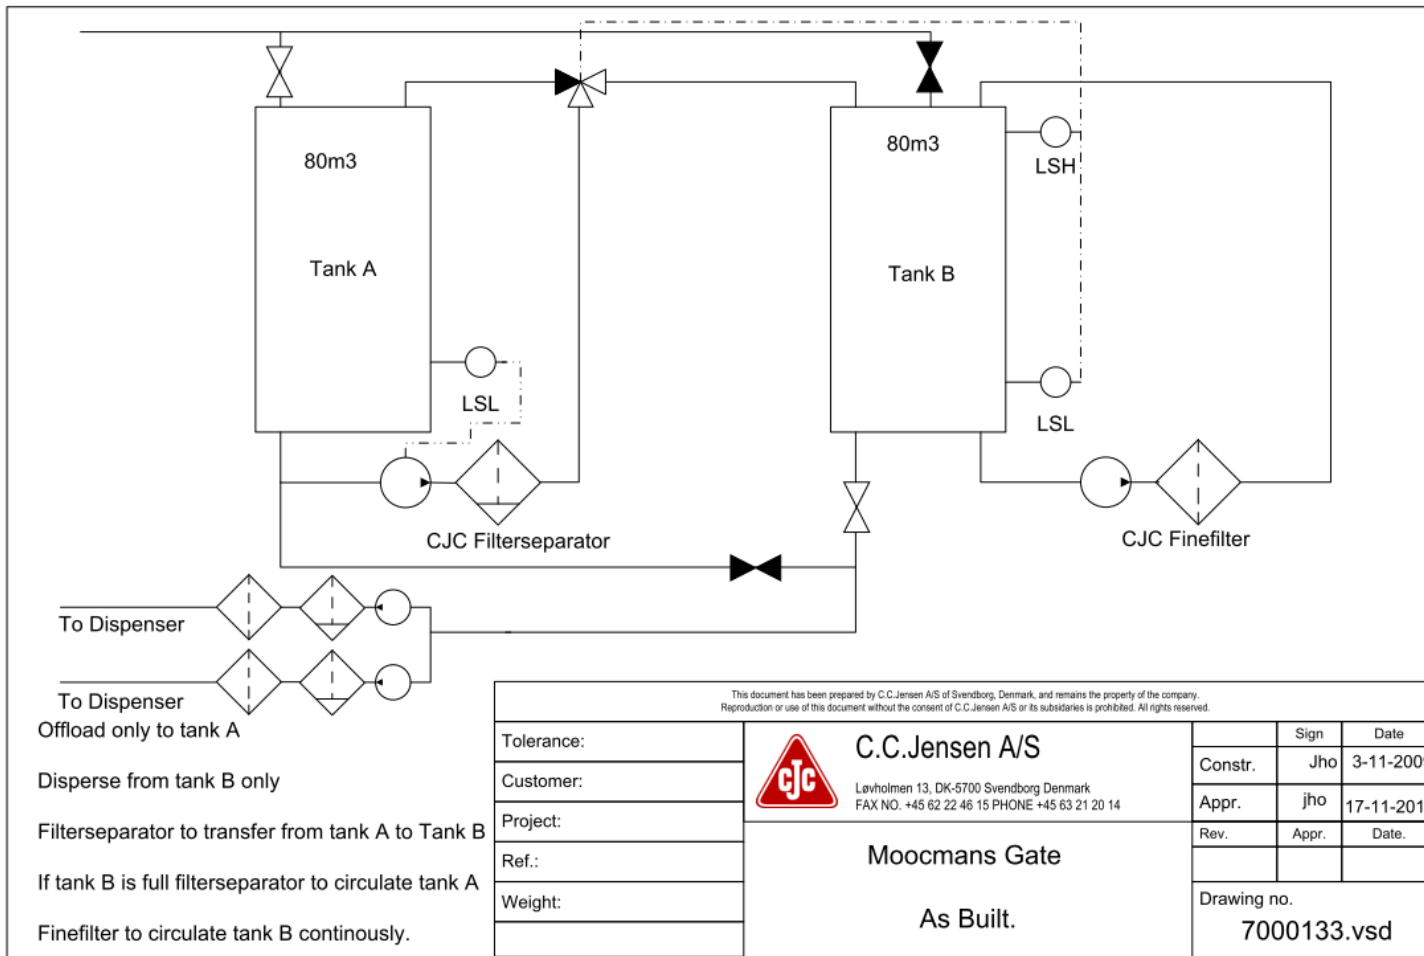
80m3

Tank A

LSL

80m3

Tank B

LSH

LSL

CJC Filterseparator

CJC Finefilter

To Dispenser

To Dispenser

Offload only to tank A

Disperse from tank B only

Filterseparator to transfer from tank A to Tank B

If tank B is full filterseparator to circulate tank A

Finefilter to circulate tank B continously.

This document has been prepared by C.C.Jensen A/S of Svendborg, Denmark, and remains the property of the company. Reproduction or use of this document without the consent of C.C.Jensen A/S or its subsidaries is prohibited. All rights reserved.

| Tolerance: | C.C.Jensen A/S Løvholmen 13, DK-5700 Svendborg Denmark FAX NO. +45 62 22 46 15 PHONE +45 63 21 20 14 | | Sign | Date |
|---|---|---|---|---|
| Customer: | | Constr. | Jho | 3-11-200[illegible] |
| Project: | | Appr. | jho | 17-11-201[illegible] |
| Ref.: | Moocmans Gate | Rev. | Appr. | Date. |
| Weight: | As Built. | Drawing no. 7000133.vsd | | |

CJC